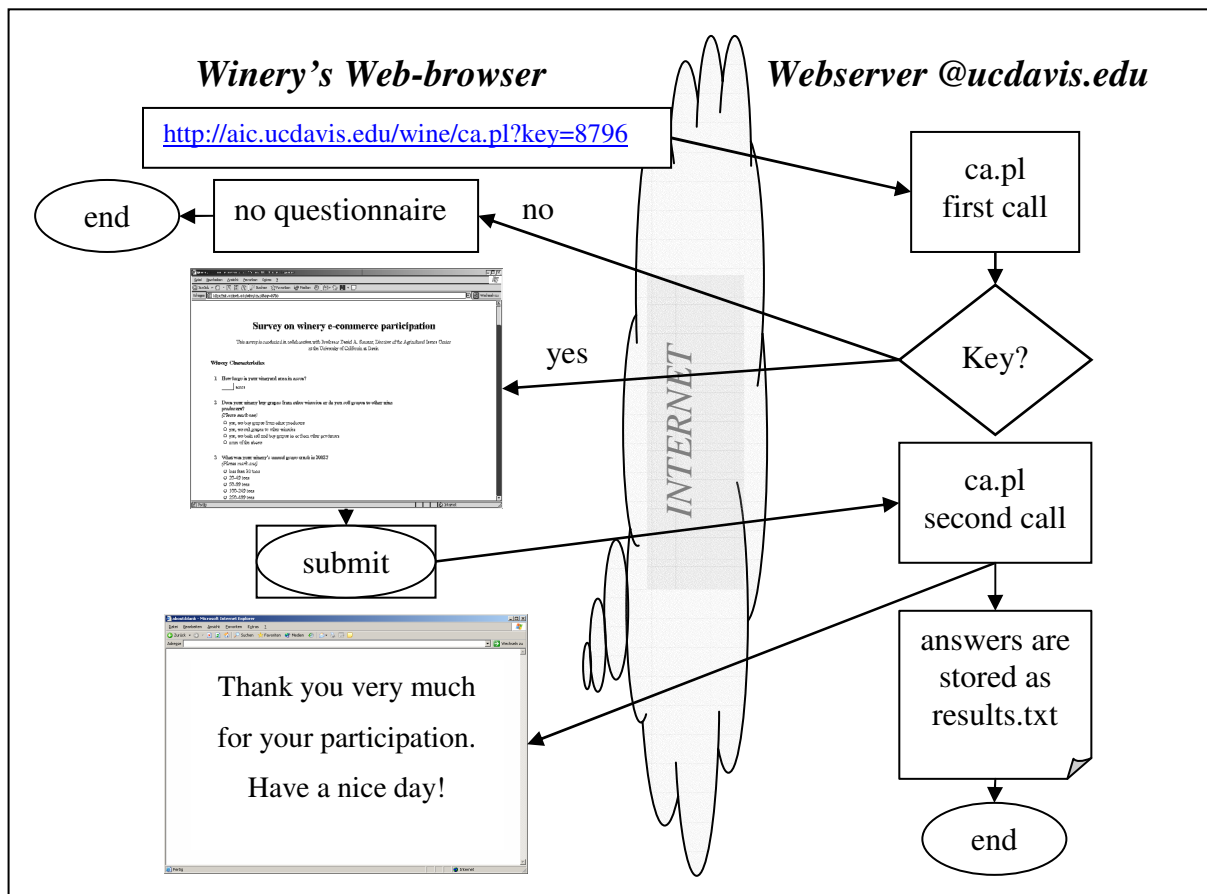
Winery's Web-browser

Webserver @ucdavis.edu

http://aic.ucdavis.edu/wine/ca.pl?key=8796

ca.pl
first call

end

no questionnaire

no

Survey on winery e-commerce participation

This survey is conducted in collaboration with Professor David A. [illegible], Director of the Agricultural Issues Center at the University of California in Davis.

Winery Characteristics

1. How large is your vineyard area in acres?
acres

2. Does your winery buy grapes from other wineries or do you sell grapes to other wine producers?
(Please mark one)
yes, we buy grapes from other producers
yes, we sell grapes to other wineries
yes, we both sell and buy grapes to or from other producers
none of the above

3. What was your winery's annual grape crush in 2002?
(Please mark one)
less than 50 tons
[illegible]

yes

Key?

INTERNET

submit

ca.pl
second call

answers are
stored as
results.txt

Thank you very much
for your participation.
Have a nice day!

end